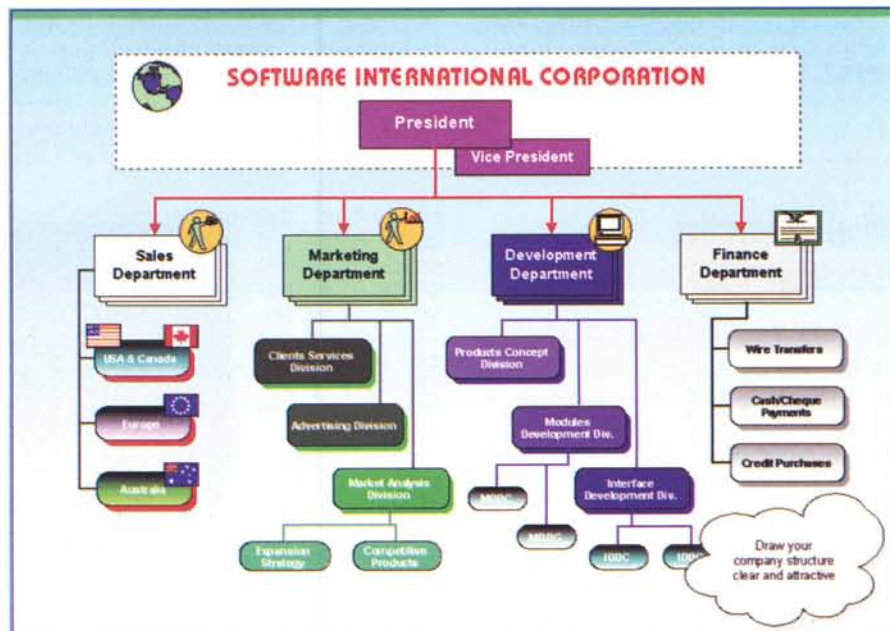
SOFTWARE INTERNATIONAL CORPORATION

President

Vice President

Sales Department

USA & Canada

Europe

Australia

Marketing Department

Clients Services Division

Advertising Division

Market Analysis Division

Expansion Strategy

Competitive Products

Development Department

Products Concept Division

Modules Development Div.

MDDC

MDDC

Interface Development Div.

IDDC

IDD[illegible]

Finance Department

Wire Transfers

Cash/Cheque Payments

Credit Purchases

Draw your company structure clear and attractive